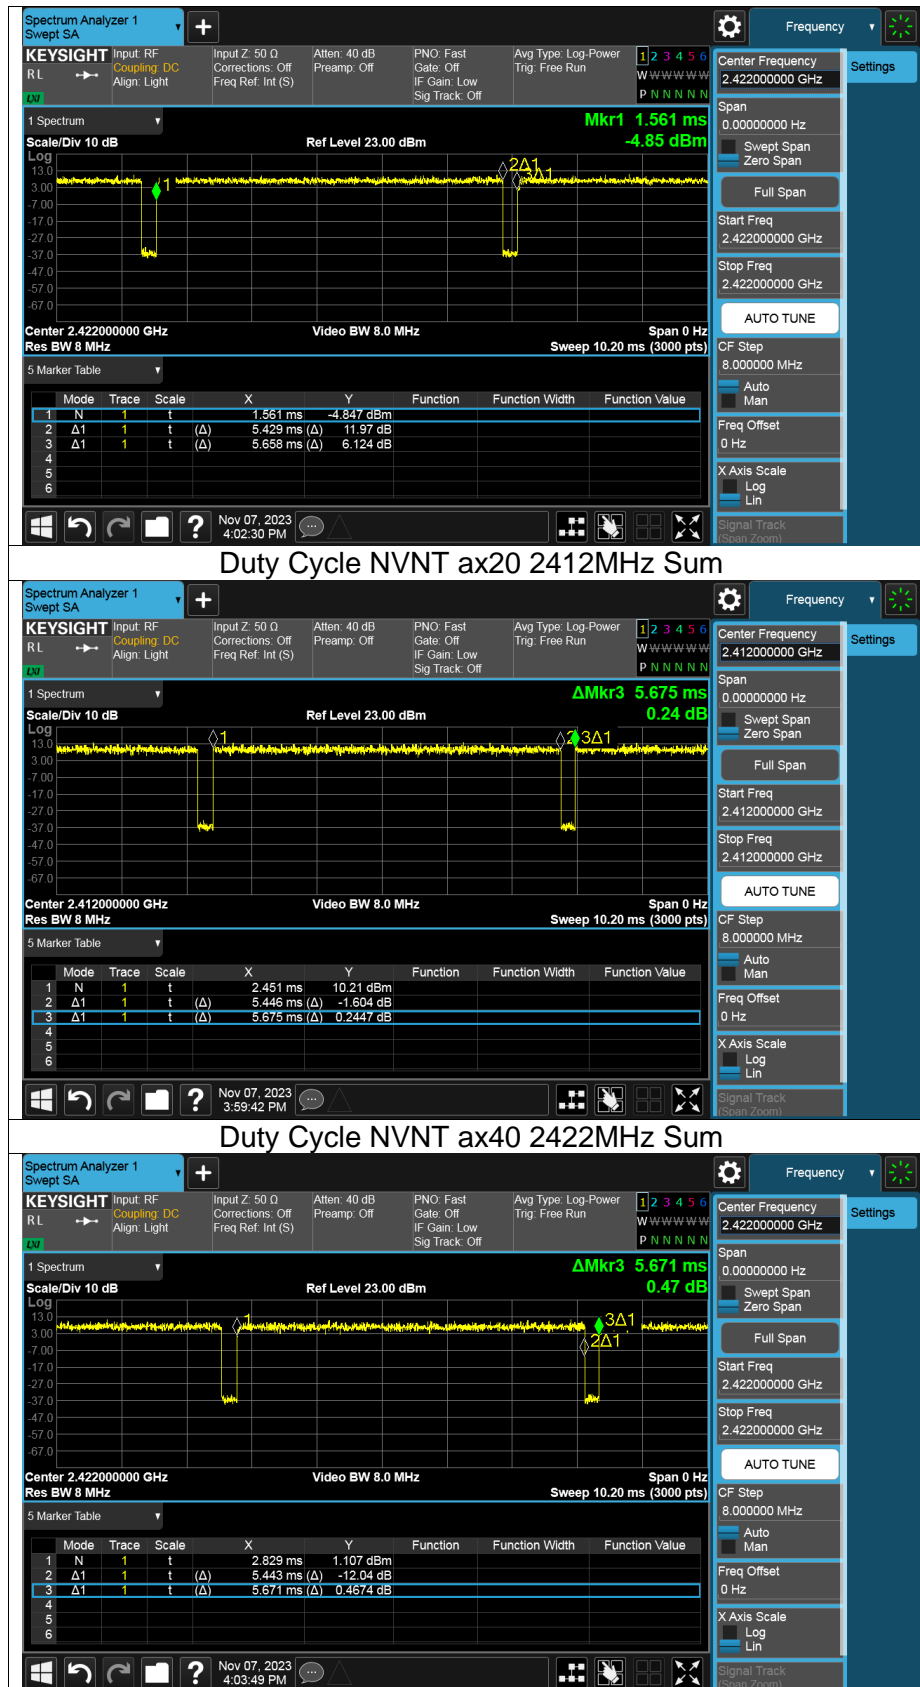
Spectrum Analyzer 1
Swept SA

KEYSIGHT Input: RF Coupling: DC Align: Light
RL
Input Z: 50 Ω Corrections: Off Freq Ref: Int (S)
Atten: 40 dB Preamp: Off
PNO: Fast Gate: Off IF Gain: Low Sig Track: Off
Avg Type: Log-Power Trig: Free Run
1 2 3 4 5 6
W W W W W W
P N N N N N

Frequency
Settings

1 Spectrum
Scale/Div 10 dB
Log
Ref Level 23.00 dBm
Mkr1 1.561 ms
-4.85 dBm
13.0
3.00
-7.00
-17.0
-27.0
-37.0
-47.0
-57.0
-67.0
Center 2.422000000 GHz
Res BW 8 MHz
Video BW 8.0 MHz
Span 0 Hz
Sweep 10.20 ms (3000 pts)

5 Marker Table

| | Mode | Trace | Scale | | X | Y | Function | Function Width | Function Value |
|---|---|---|---|---|---|---|---|---|---|
| 1 | N | 1 | t | | 1.561 ms | -4.847 dBm | | | |
| 2 | Δ1 | 1 | t | (Δ) | 5.429 ms (Δ) | 11.97 dB | | | |
| 3 | Δ1 | 1 | t | (Δ) | 5.658 ms (Δ) | 6.124 dB | | | |
| 4 | | | | | | | | | |
| 5 | | | | | | | | | |
| 6 | | | | | | | | | |

Center Frequency
2.422000000 GHz
Span
0.00000000 Hz
Swept Span
Zero Span
Full Span
Start Freq
2.422000000 GHz
Stop Freq
2.422000000 GHz
AUTO TUNE
CF Step
8.000000 MHz
Auto
Man
Freq Offset
0 Hz
X Axis Scale
Log
Lin
Signal Track
(Span Zoom)

Nov 07, 2023
4:02:30 PM

Duty Cycle NVNT ax20 2412MHz Sum

Spectrum Analyzer 1
Swept SA

KEYSIGHT Input: RF Coupling: DC Align: Light
RL
Input Z: 50 Ω Corrections: Off Freq Ref: Int (S)
Atten: 40 dB Preamp: Off
PNO: Fast Gate: Off IF Gain: Low Sig Track: Off
Avg Type: Log-Power Trig: Free Run
1 2 3 4 5 6
W W W W W W
P N N N N N

Frequency
Settings

1 Spectrum
Scale/Div 10 dB
Log
Ref Level 23.00 dBm
ΔMkr3 5.675 ms
0.24 dB
13.0
3.00
-7.00
-17.0
-27.0
-37.0
-47.0
-57.0
-67.0
Center 2.412000000 GHz
Res BW 8 MHz
Video BW 8.0 MHz
Span 0 Hz
Sweep 10.20 ms (3000 pts)

5 Marker Table

| | Mode | Trace | Scale | | X | Y | Function | Function Width | Function Value |
|---|---|---|---|---|---|---|---|---|---|
| 1 | N | 1 | t | | 2.451 ms | 10.21 dBm | | | |
| 2 | Δ1 | 1 | t | (Δ) | 5.446 ms (Δ) | -1.604 dB | | | |
| 3 | Δ1 | 1 | t | (Δ) | 5.675 ms (Δ) | 0.2447 dB | | | |
| 4 | | | | | | | | | |
| 5 | | | | | | | | | |
| 6 | | | | | | | | | |

Center Frequency
2.412000000 GHz
Span
0.00000000 Hz
Swept Span
Zero Span
Full Span
Start Freq
2.412000000 GHz
Stop Freq
2.412000000 GHz
AUTO TUNE
CF Step
8.000000 MHz
Auto
Man
Freq Offset
0 Hz
X Axis Scale
Log
Lin
Signal Track
(Span Zoom)

Nov 07, 2023
3:59:42 PM

Duty Cycle NVNT ax40 2422MHz Sum

Spectrum Analyzer 1
Swept SA

KEYSIGHT Input: RF Coupling: DC Align: Light
RL
Input Z: 50 Ω Corrections: Off Freq Ref: Int (S)
Atten: 40 dB Preamp: Off
PNO: Fast Gate: Off IF Gain: Low Sig Track: Off
Avg Type: Log-Power Trig: Free Run
1 2 3 4 5 6
W W W W W W
P N N N N N

Frequency
Settings

1 Spectrum
Scale/Div 10 dB
Log
Ref Level 23.00 dBm
ΔMkr3 5.671 ms
0.47 dB
13.0
3.00
-7.00
-17.0
-27.0
-37.0
-47.0
-57.0
-67.0
Center 2.422000000 GHz
Res BW 8 MHz
Video BW 8.0 MHz
Span 0 Hz
Sweep 10.20 ms (3000 pts)

5 Marker Table

| | Mode | Trace | Scale | | X | Y | Function | Function Width | Function Value |
|---|---|---|---|---|---|---|---|---|---|
| 1 | N | 1 | t | | 2.829 ms | 1.107 dBm | | | |
| 2 | Δ1 | 1 | t | (Δ) | 5.443 ms (Δ) | -12.04 dB | | | |
| 3 | Δ1 | 1 | t | (Δ) | 5.671 ms (Δ) | 0.4674 dB | | | |
| 4 | | | | | | | | | |
| 5 | | | | | | | | | |
| 6 | | | | | | | | | |

Center Frequency
2.422000000 GHz
Span
0.00000000 Hz
Swept Span
Zero Span
Full Span
Start Freq
2.422000000 GHz
Stop Freq
2.422000000 GHz
AUTO TUNE
CF Step
8.000000 MHz
Auto
Man
Freq Offset
0 Hz
X Axis Scale
Log
Lin
Signal Track
(Span Zoom)

Nov 07, 2023
4:03:49 PM